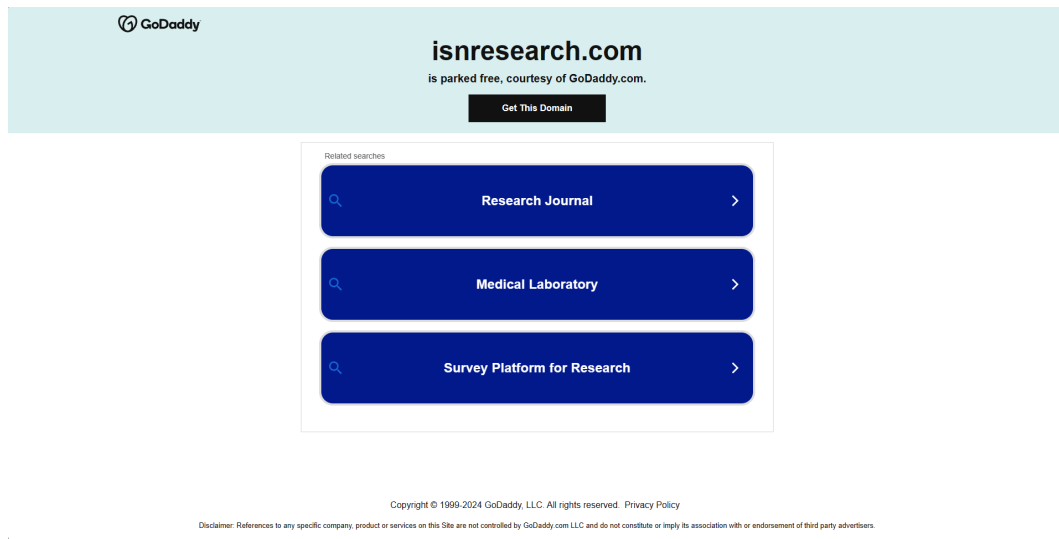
GoDaddy

isnresearch.com

is parked free, courtesy of GoDaddy.com.

Get This Domain

Related searches

Research Journal

Medical Laboratory

Survey Platform for Research

Copyright © 1999-2024 GoDaddy, LLC. All rights reserved. Privacy Policy

Disclaimer: References to any specific company, product or services on this Site are not controlled by GoDaddy.com LLC and do not constitute or imply its association with or endorsement of third party advertisers.